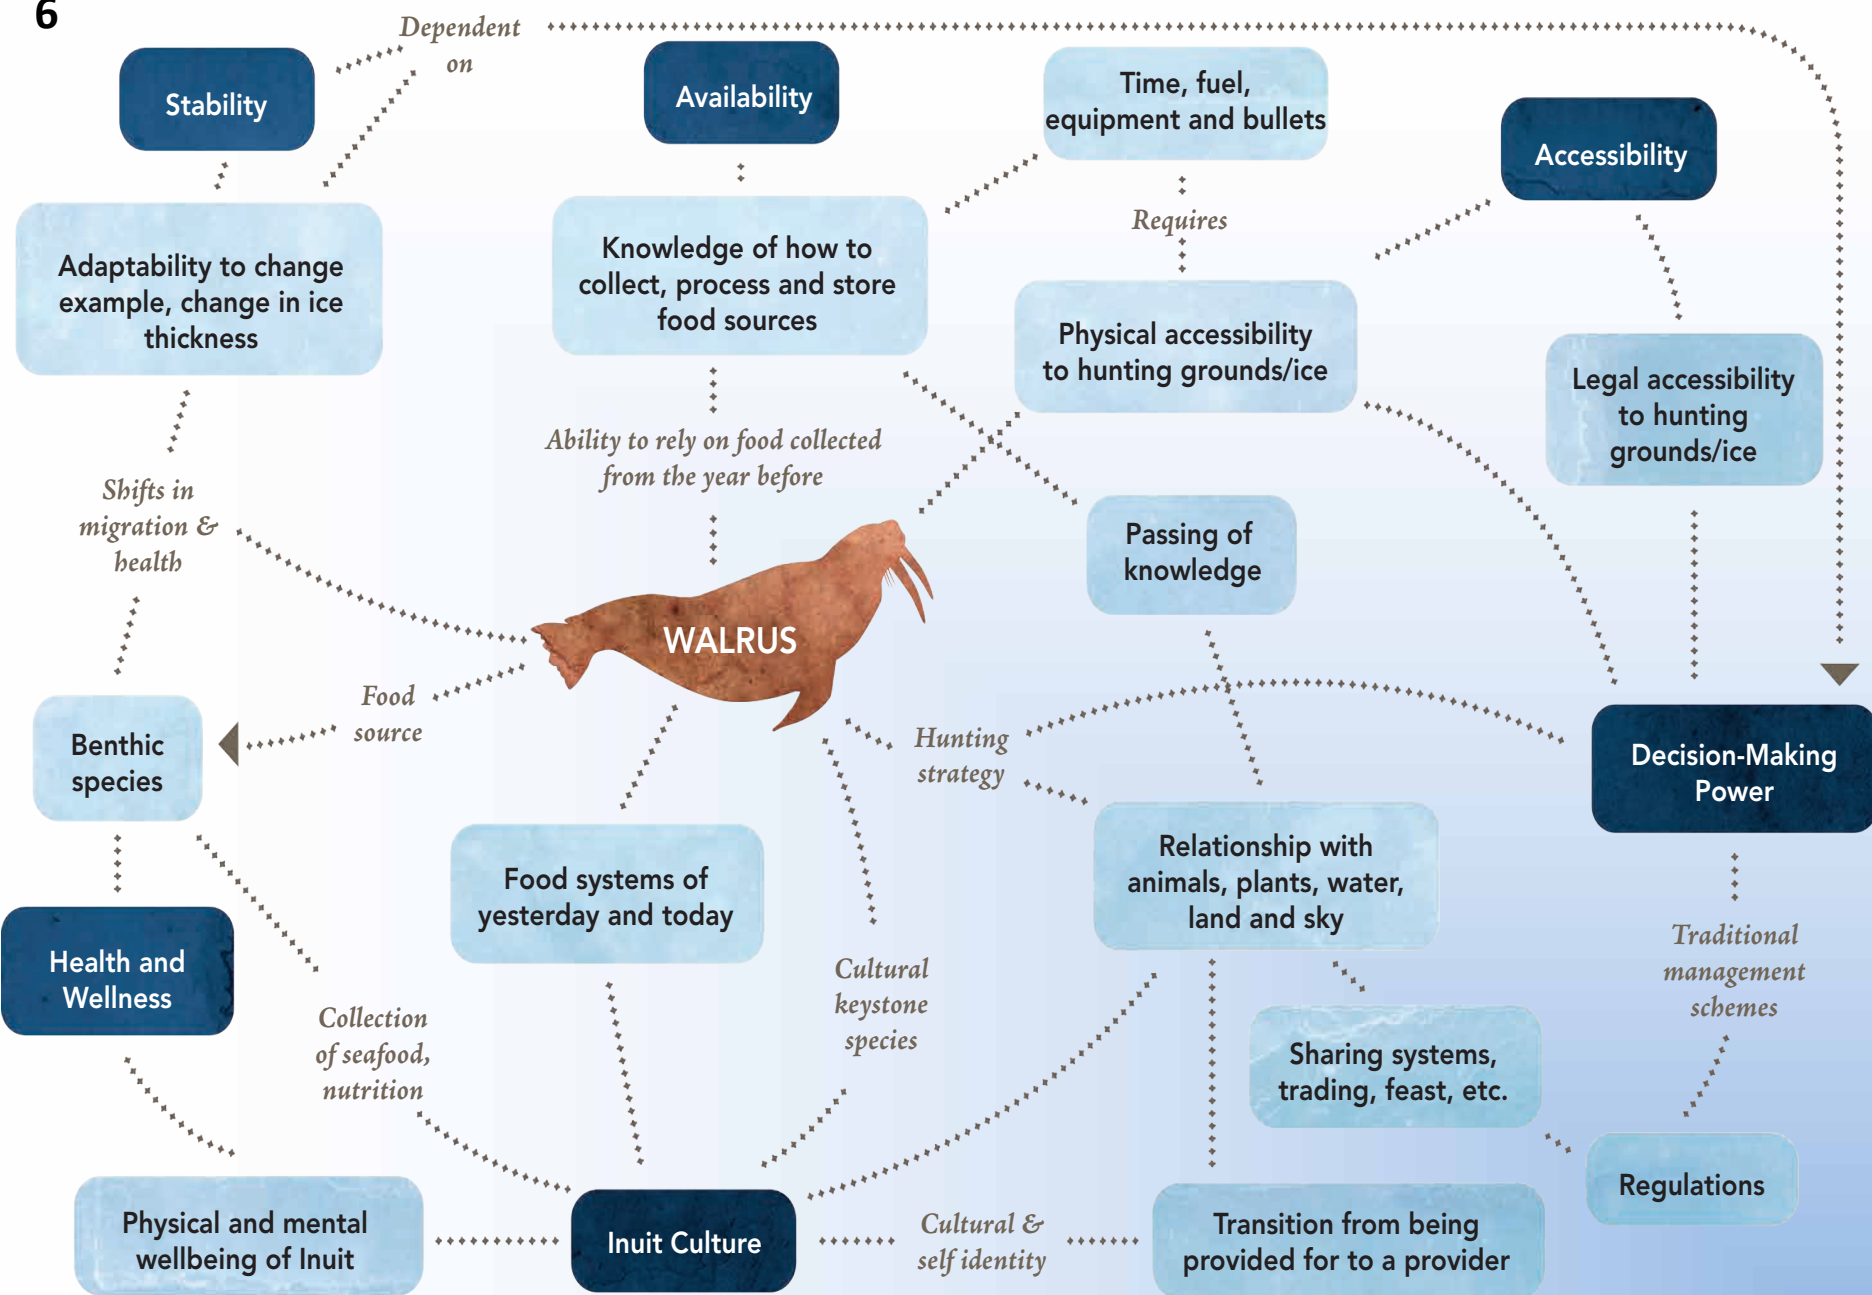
6

Dependent on

Stability

Availability

Time, fuel, equipment and bullets

Accessibility

Adaptability to change example, change in ice thickness

Knowledge of how to collect, process and store food sources

Requires

Physical accessibility to hunting grounds/ice

Legal accessibility to hunting grounds/ice

Ability to rely on food collected from the year before

Shifts in migration & health

Passing of knowledge

WALRUS

Food source

Benthic species

Hunting strategy

Decision-Making Power

Relationship with animals, plants, water, land and sky

Food systems of yesterday and today

Health and Wellness

Cultural keystone species

Traditional management schemes

Collection of seafood, nutrition

Sharing systems, trading, feast, etc.

Regulations

Physical and mental wellbeing of Inuit

Inuit Culture

Cultural & self identity

Transition from being provided for to a provider